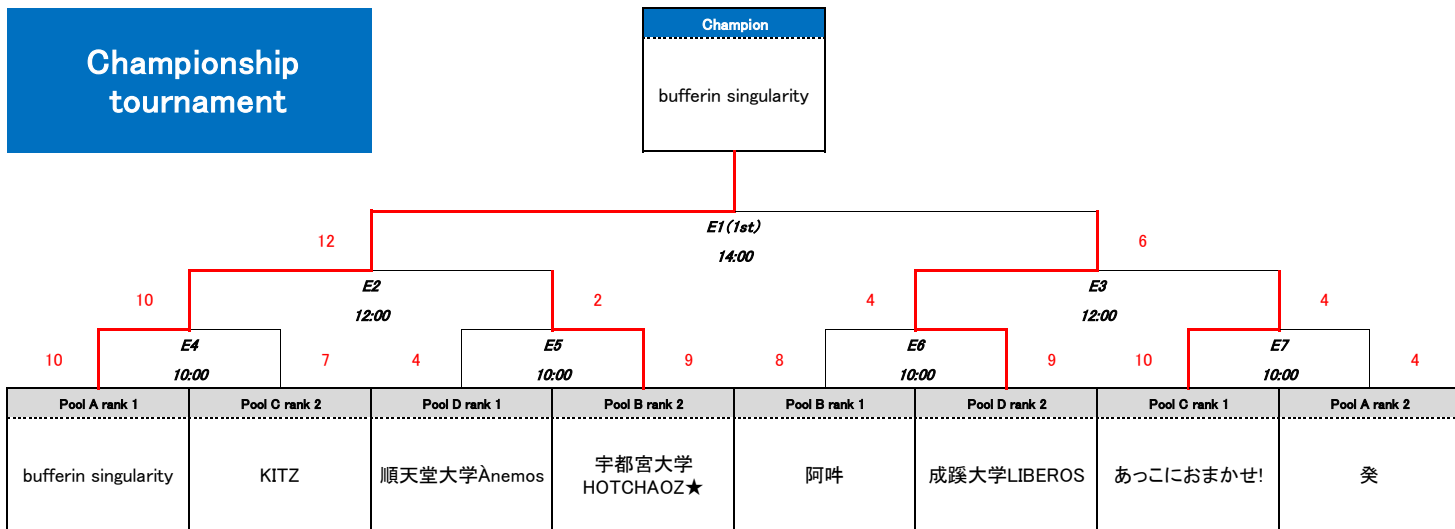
Championship tournament

Champion

bufferin singularity

12

E1(1st)

14:00

6

10

E2

12:00

2

4

E3

12:00

4

10

E4

10:00

7

4

E5

10:00

9

8

E6

10:00

9

10

E7

10:00

4

| Pool A rank 1 | Pool C rank 2 | Pool D rank 1 | Pool B rank 2 | Pool B rank 1 | Pool D rank 2 | Pool C rank 1 | Pool A rank 2 |
|---|---|---|---|---|---|---|---|
| bufferin singularity | KITZ | 順天堂大学Ànemos | 宇都宮大学 HOTCHAOZ★ | 阿吽 | 成蹊大学LIBEROS | あっこにおまかせ! | 癸 |